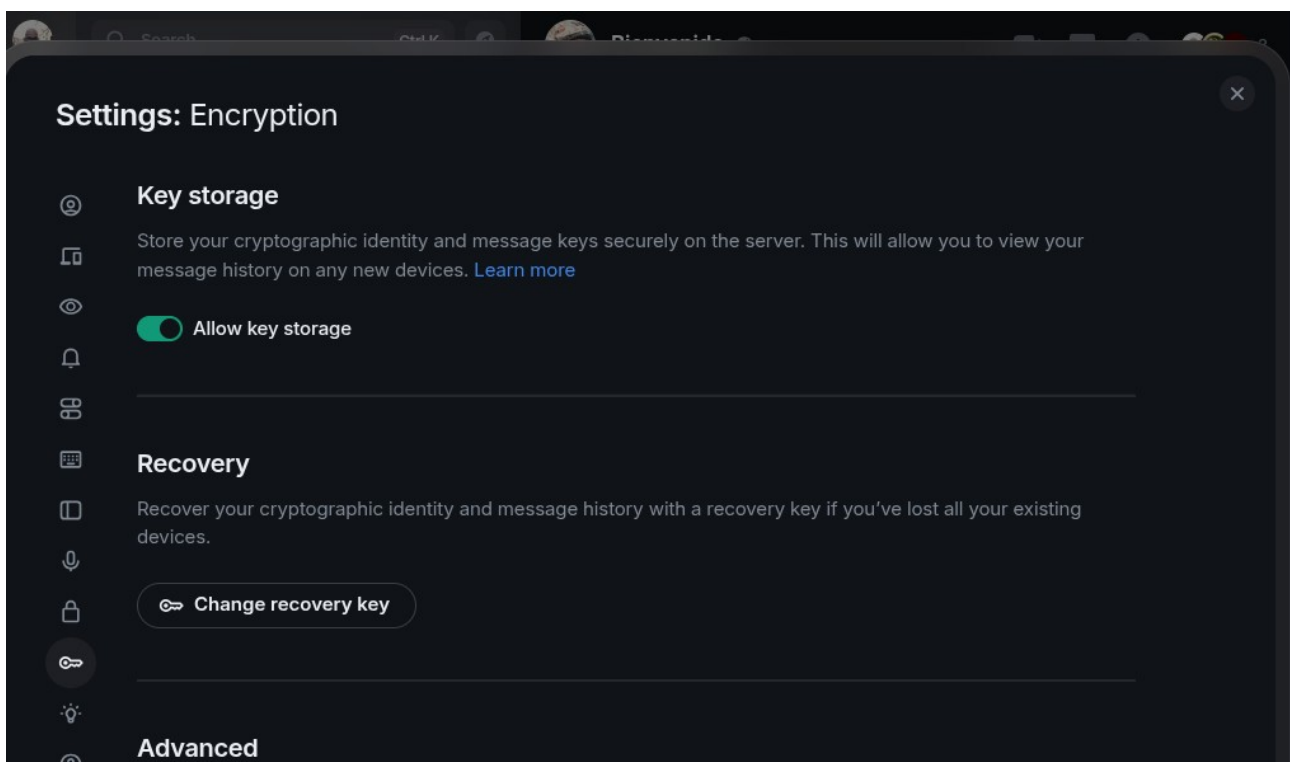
Search Ctrl K

Bienvenido

Settings: Encryption

Key storage

Store your cryptographic identity and message keys securely on the server. This will allow you to view your message history on any new devices. Learn more

Allow key storage

Recovery

Recover your cryptographic identity and message history with a recovery key if you've lost all your existing devices.

Change recovery key

Advanced